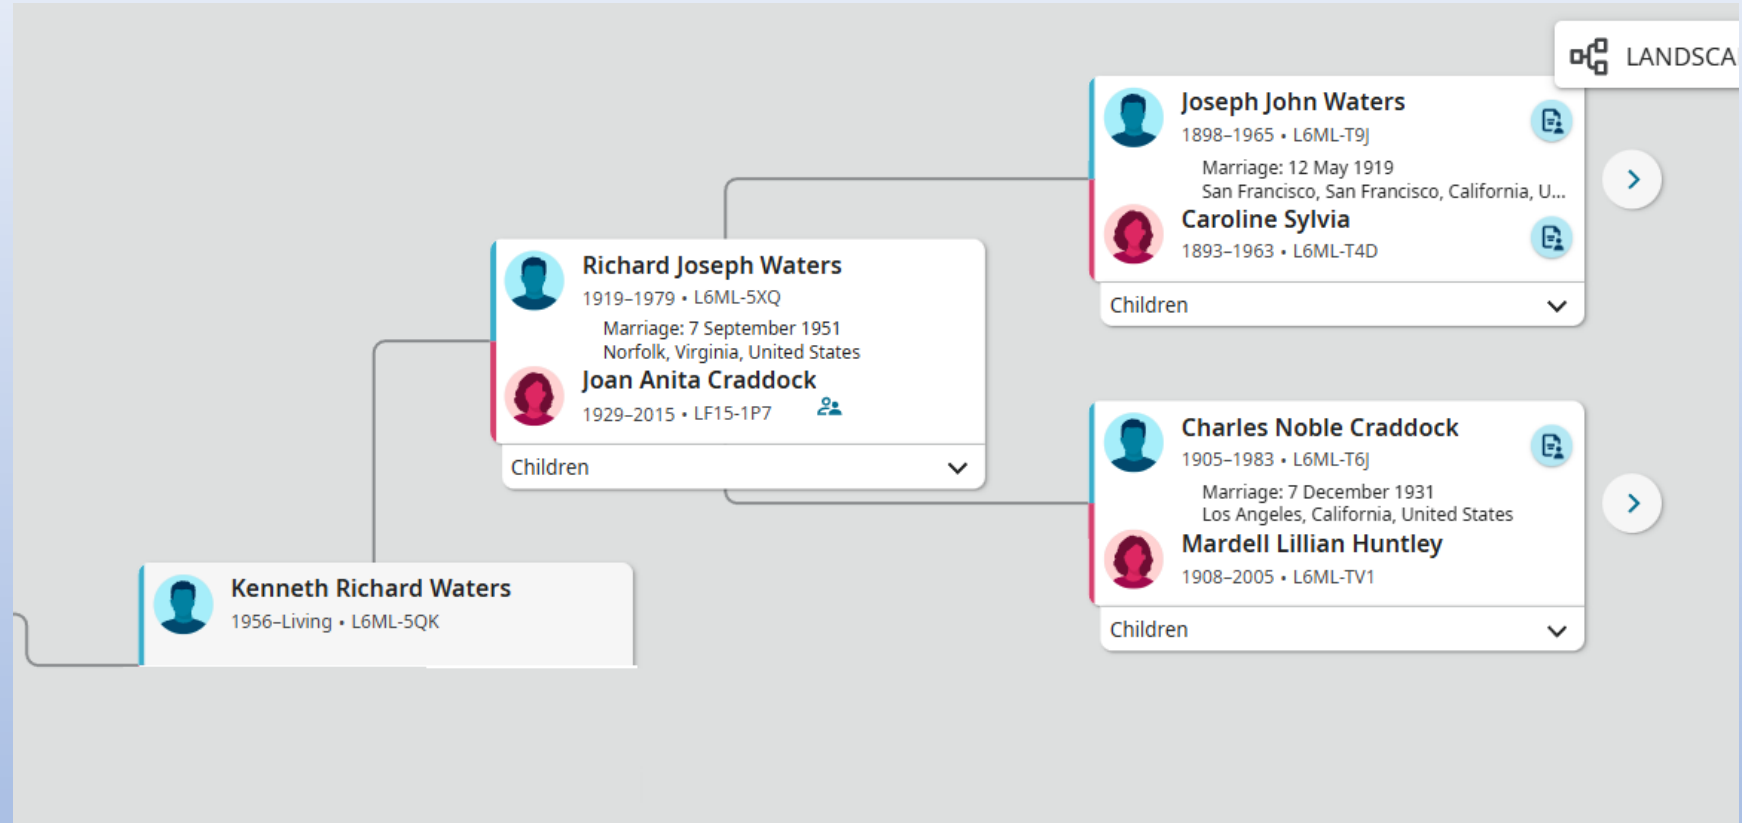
LANDSCA

Joseph John Waters
1898–1965 • L6ML-T9J
Marriage: 12 May 1919
San Francisco, San Francisco, California, U...
Caroline Sylvia
1893–1963 • L6ML-T4D
Children

Richard Joseph Waters
1919–1979 • L6ML-5XQ
Marriage: 7 September 1951
Norfolk, Virginia, United States
Joan Anita Craddock
1929–2015 • LF15-1P7
Children

Charles Noble Craddock
1905–1983 • L6ML-T6J
Marriage: 7 December 1931
Los Angeles, California, United States
Mardell Lillian Huntley
1908–2005 • L6ML-TV1
Children

Kenneth Richard Waters
1956–Living • L6ML-5QK